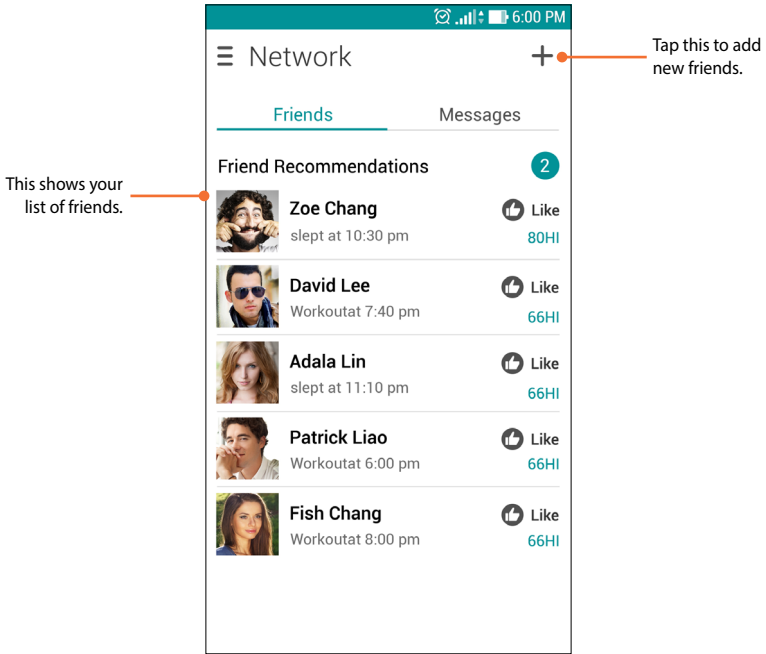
6:00 PM

Network

+

Tap this to add new friends.

Friends

Messages

Friend Recommendations

2

This shows your list of friends.

Zoe Chang

slept at 10:30 pm

Like

80HI

David Lee

Workoutat 7:40 pm

Like

66HI

Adala Lin

slept at 11:10 pm

Like

66HI

Patrick Liao

Workoutat 6:00 pm

Like

66HI

Fish Chang

Workoutat 8:00 pm

Like

66HI